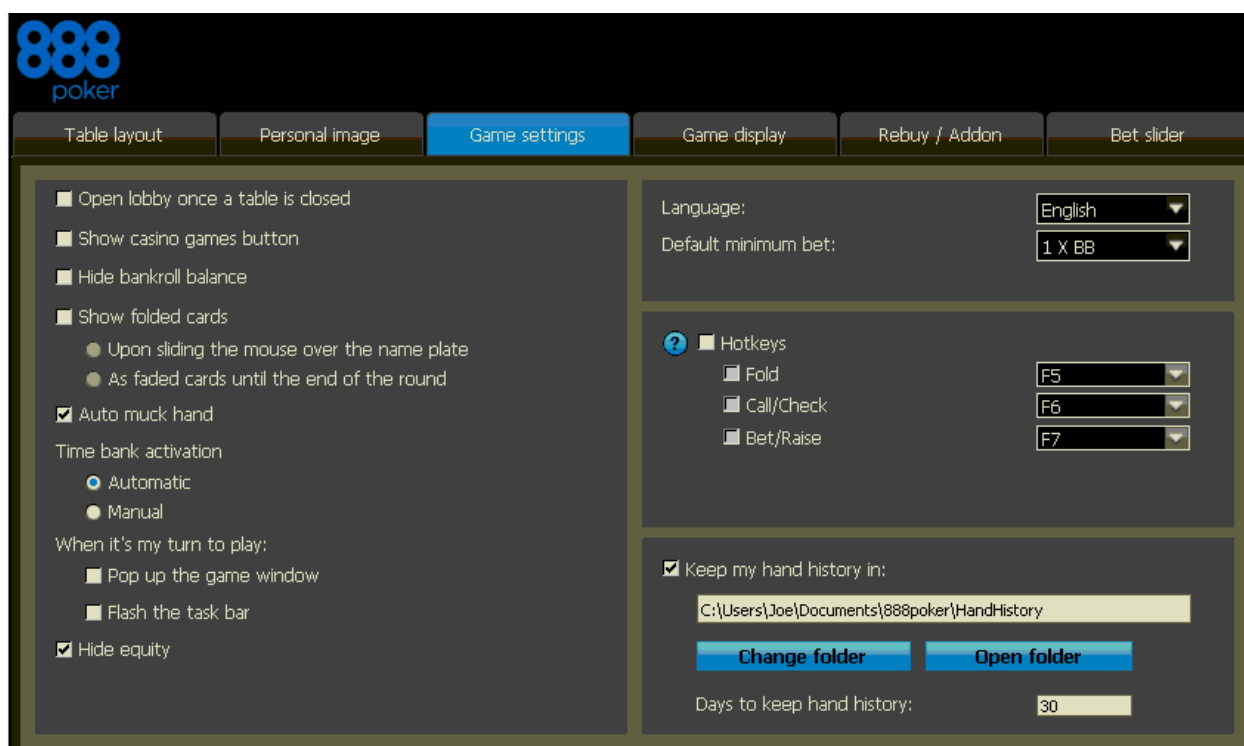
888 poker

Table layout
Personal image
Game settings
Game display
Rebuy / Addon
Bet slider

Open lobby once a table is closed
Show casino games button
Hide bankroll balance
Show folded cards
Upon sliding the mouse over the name plate
As faded cards until the end of the round
Auto muck hand
Time bank activation
Automatic
Manual
When it's my turn to play:
Pop up the game window
Flash the task bar
Hide equity

Language: English
Default minimum bet: 1 X BB

?
Hotkeys
Fold F5
Call/Check F6
Bet/Raise F7

Keep my hand history in:
C:\Users\Joe\Documents\888poker\HandHistory
Change folder
Open folder
Days to keep hand history: 30